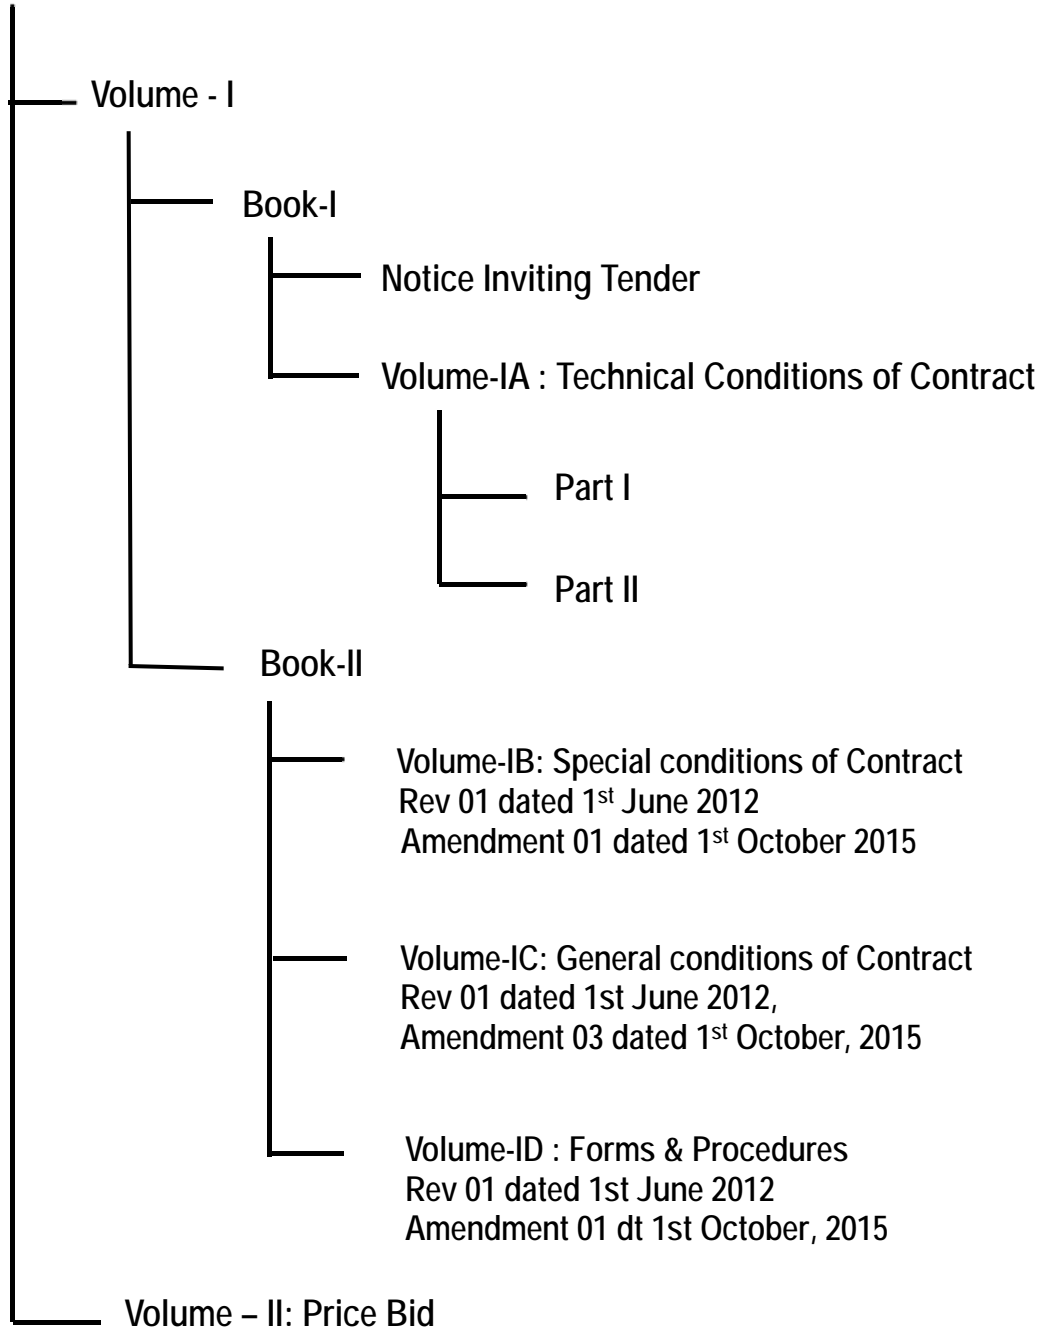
Volume - I

Book-I

Notice Inviting Tender

Volume-IA : Technical Conditions of Contract

Part I

Part II

Book-II

Volume-IB: Special conditions of Contract
Rev 01 dated 1$^{st}$ June 2012
Amendment 01 dated 1$^{st}$ October 2015

Volume-IC: General conditions of Contract
Rev 01 dated 1st June 2012,
Amendment 03 dated 1$^{st}$ October, 2015

Volume-ID : Forms & Procedures
Rev 01 dated 1st June 2012
Amendment 01 dt 1st October, 2015

Volume – II: Price Bid